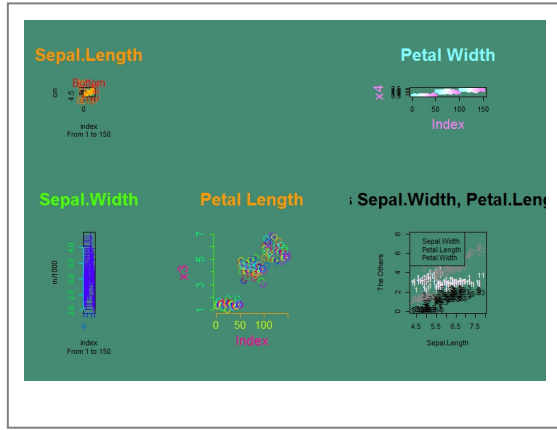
Sepal.Length

Bottom
Top
cm
4.5
0
index
From 1 to 150

Petal Width

x4
0
50
100
150
Index

Sepal.Width

m/1000
0
index
From 1 to 150

Petal Length

x3
1
2
3
4
5
6
7
0
50
100
Index

Sepal.Width, Petal.Leng

The Others
0
2
4
6
8
Sepal.Width
Petal.Length
Petal.Width
4.5
5.5
6.5
7.5
Sepal.Length